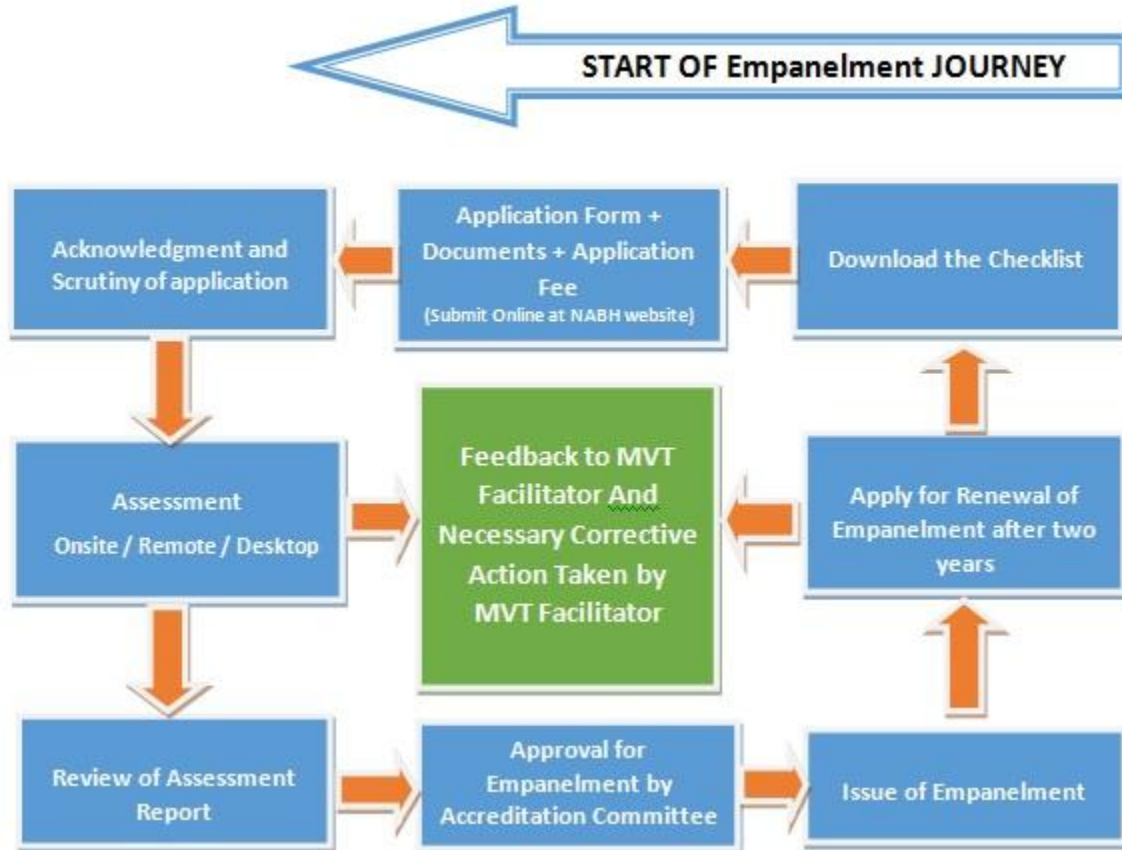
START OF Empanelment JOURNEY

Acknowledgment and Scrutiny of application

Application Form + Documents + Application Fee
(Submit Online at NABH website)

Download the Checklist

Assessment
Onsite / Remote / Desktop

Feedback to MVT Facilitator And Necessary Corrective Action Taken by MVT Facilitator

Apply for Renewal of Empanelment after two years

Review of Assessment Report

Approval for Empanelment by Accreditation Committee

Issue of Empanelment